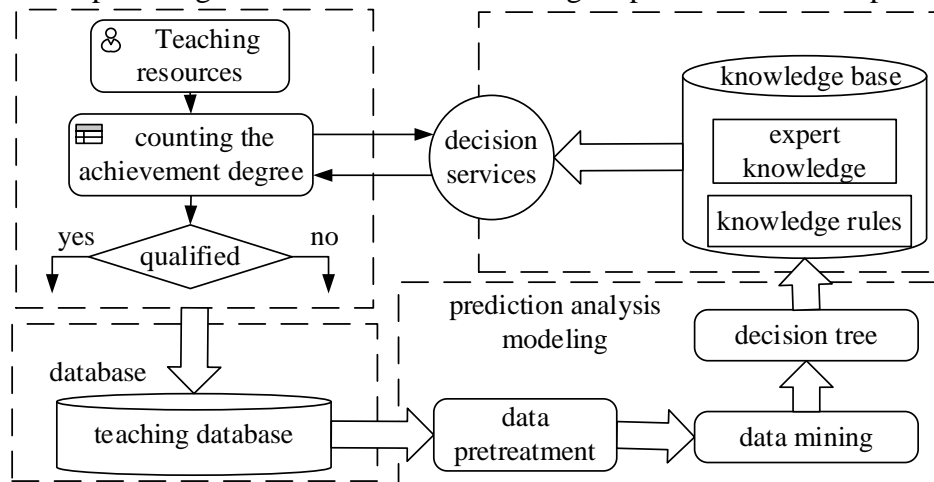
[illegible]

Teaching resources

counting the achievement degree

yes

qualified

no

decision services

knowledge base

expert knowledge

knowledge rules

prediction analysis modeling

decision tree

database

teaching database

data pretreatment

data mining